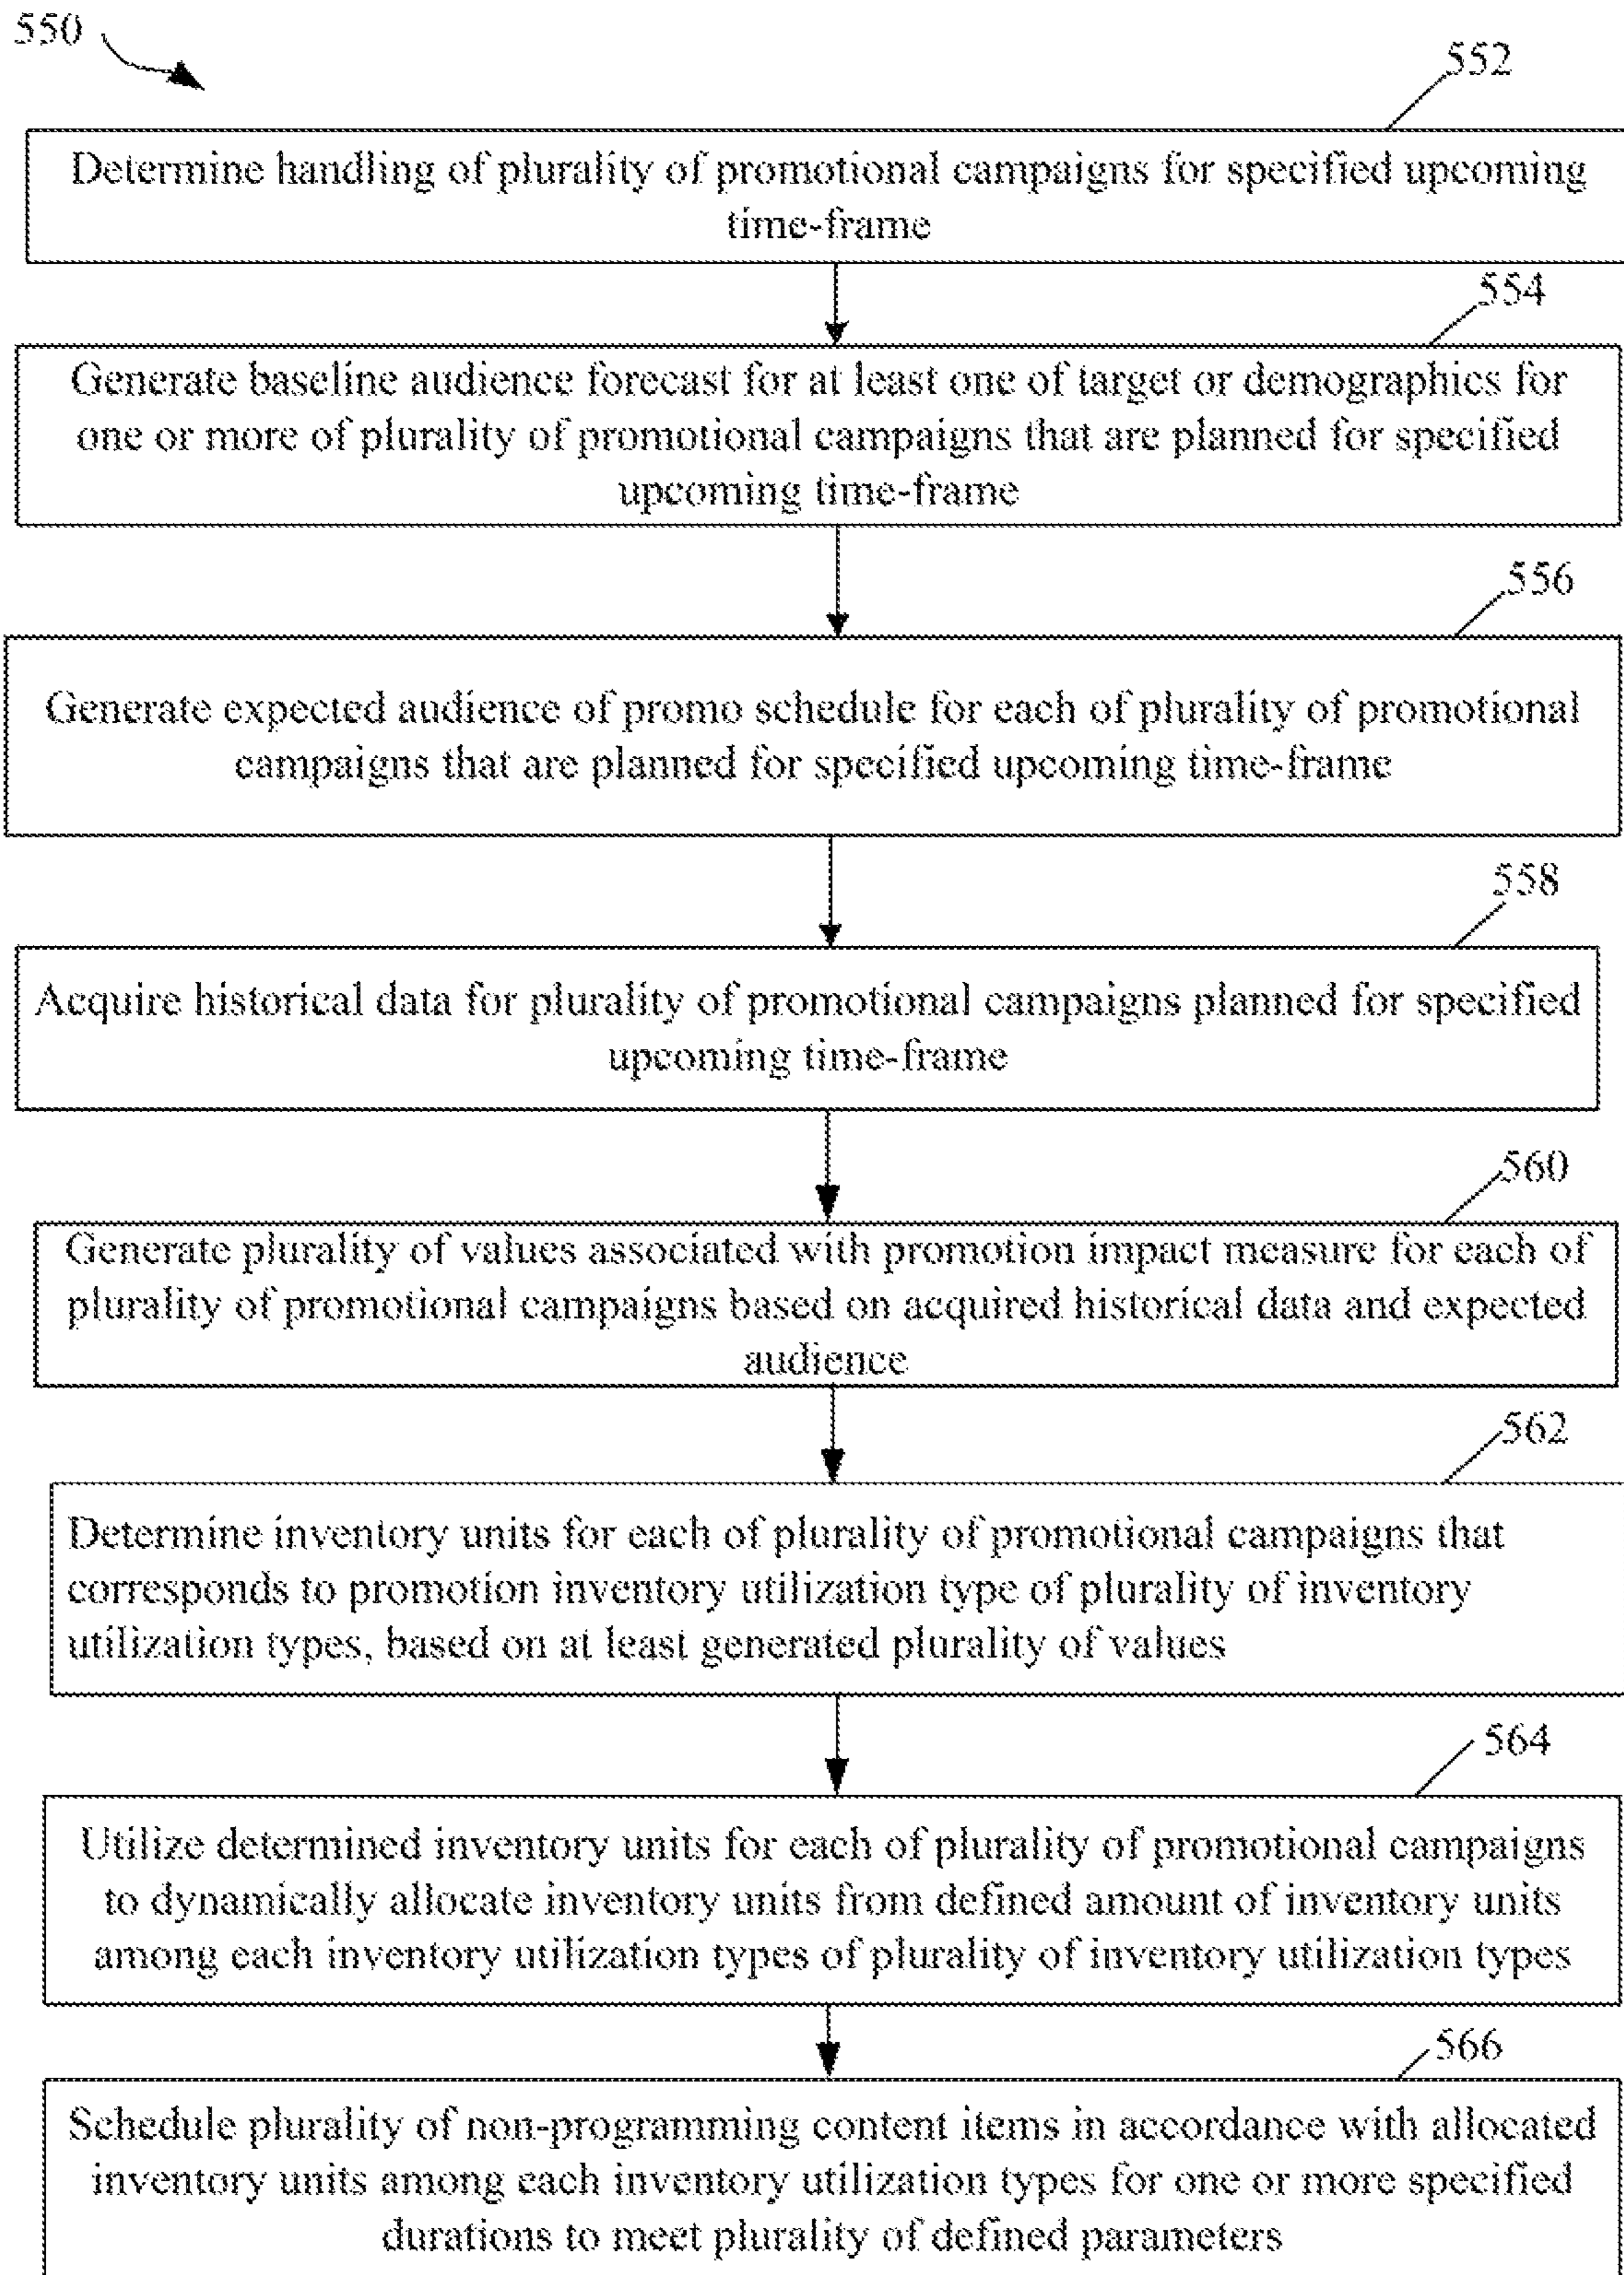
550

552

Determine handling of plurality of promotional campaigns for specified upcoming time-frame

554

Generate baseline audience forecast for at least one of target or demographics for one or more of plurality of promotional campaigns that are planned for specified upcoming time-frame

556

Generate expected audience of promo schedule for each of plurality of promotional campaigns that are planned for specified upcoming time-frame

558

Acquire historical data for plurality of promotional campaigns planned for specified upcoming time-frame

560

Generate plurality of values associated with promotion impact measure for each of plurality of promotional campaigns based on acquired historical data and expected audience

562

Determine inventory units for each of plurality of promotional campaigns that corresponds to promotion inventory utilization type of plurality of inventory utilization types, based on at least generated plurality of values

564

Utilize determined inventory units for each of plurality of promotional campaigns to dynamically allocate inventory units from defined amount of inventory units among each inventory utilization types of plurality of inventory utilization types

566

Schedule plurality of non-programming content items in accordance with allocated inventory units among each inventory utilization types for one or more specified durations to meet plurality of defined parameters